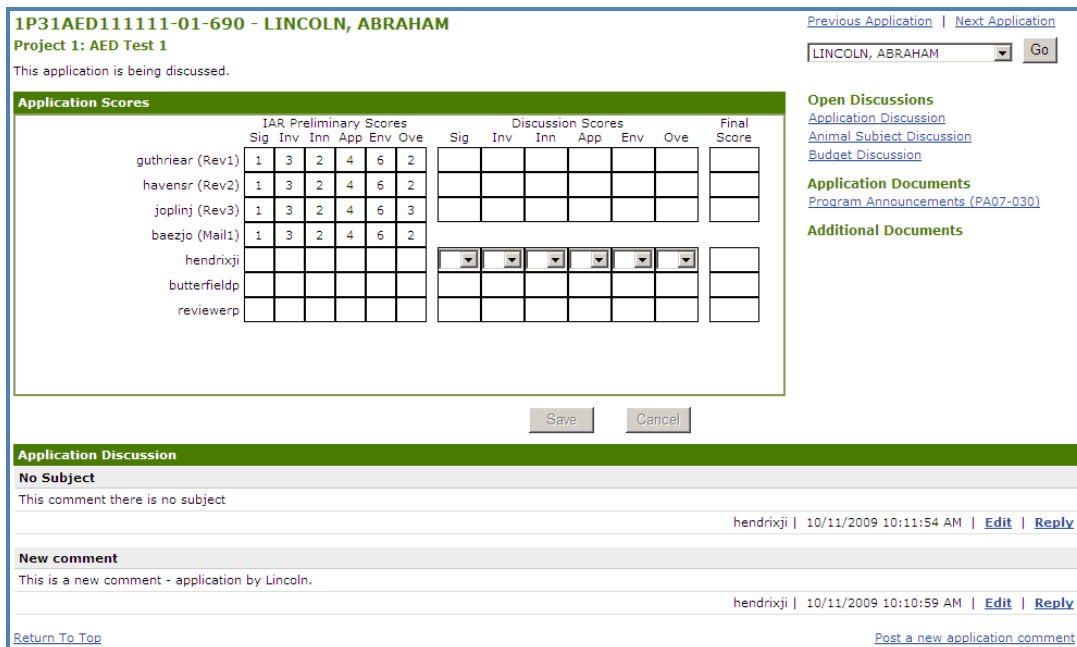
1P31AED111111-01-690 - LINCOLN, ABRAHAM
Project 1: AED Test 1

This application is being discussed.

Previous Application | Next Application

LINCOLN, ABRAHAM
Go

Application Scores

| | IAR Preliminary Scores Sig | Inv | Inn | App | Env | Ove | Discussion Scores Sig | Inv | Inn | App | Env | Ove | Final Score |
|---|---|---|---|---|---|---|---|---|---|---|---|---|---|
| guthriear (Rev1) | 1 | 3 | 2 | 4 | 6 | 2 | | | | | | | |
| havensr (Rev2) | 1 | 3 | 2 | 4 | 6 | 2 | | | | | | | |
| joplinj (Rev3) | 1 | 3 | 2 | 4 | 6 | 3 | | | | | | | |
| baezjo (Mail1) | 1 | 3 | 2 | 4 | 6 | 2 | | | | | | | |
| hendrixji | | | | | | | | | | | | | |
| butterfieldp | | | | | | | | | | | | | |
| reviewerp | | | | | | | | | | | | | |

Save Cancel

Open Discussions
Application Discussion
Animal Subject Discussion
Budget Discussion

Application Documents
Program Announcements (PA07-030)

Additional Documents

Application Discussion

No Subject
This comment there is no subject
hendrixji | 10/11/2009 10:11:54 AM | Edit | Reply

New comment
This is a new comment - application by Lincoln.
hendrixji | 10/11/2009 10:10:59 AM | Edit | Reply

Return To Top
Post a new application comment